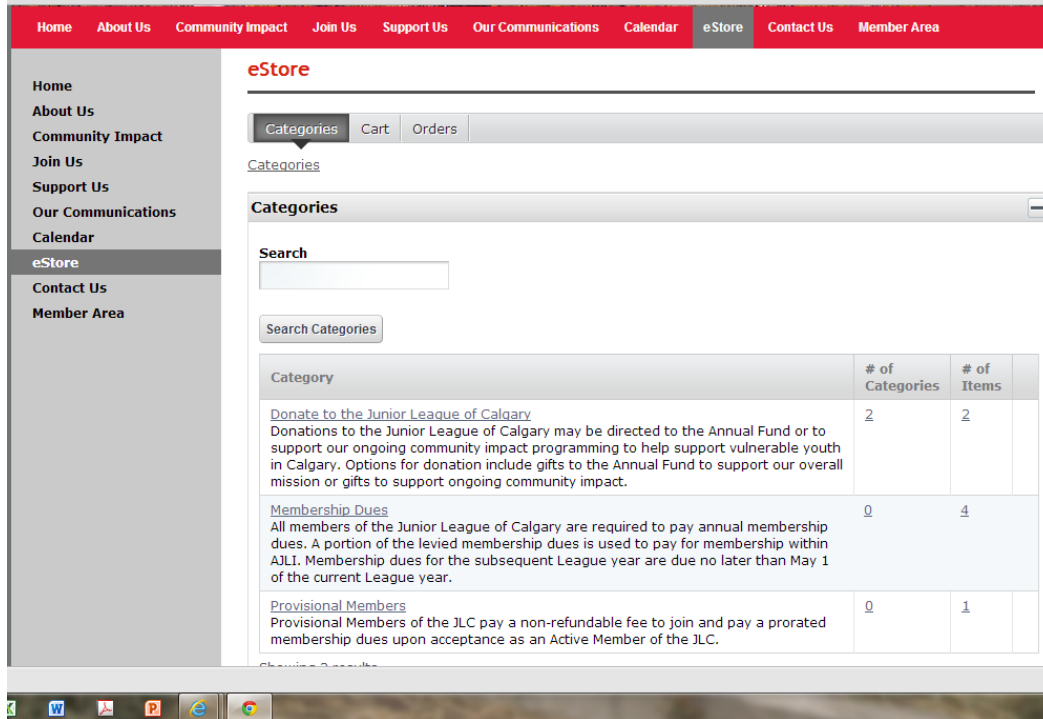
Home About Us Community Impact Join Us Support Us Our Communications Calendar eStore Contact Us Member Area

Home
About Us
Community Impact
Join Us
Support Us
Our Communications
Calendar
eStore
Contact Us
Member Area

eStore

Categories Cart Orders

Categories

Categories

Search

Search Categories

| Category | # of Categories | # of Items |
|---|---|---|
| Donate to the Junior League of Calgary Donations to the Junior League of Calgary may be directed to the Annual Fund or to support our ongoing community impact programming to help support vulnerable youth in Calgary. Options for donation include gifts to the Annual Fund to support our overall mission or gifts to support ongoing community impact. | 2 | 2 |
| Membership Dues All members of the Junior League of Calgary are required to pay annual membership dues. A portion of the levied membership dues is used to pay for membership within AJLI. Membership dues for the subsequent League year are due no later than May 1 of the current League year. | 0 | 4 |
| Provisional Members Provisional Members of the JLC pay a non-refundable fee to join and pay a prorated membership dues upon acceptance as an Active Member of the JLC. | 0 | 1 |

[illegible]